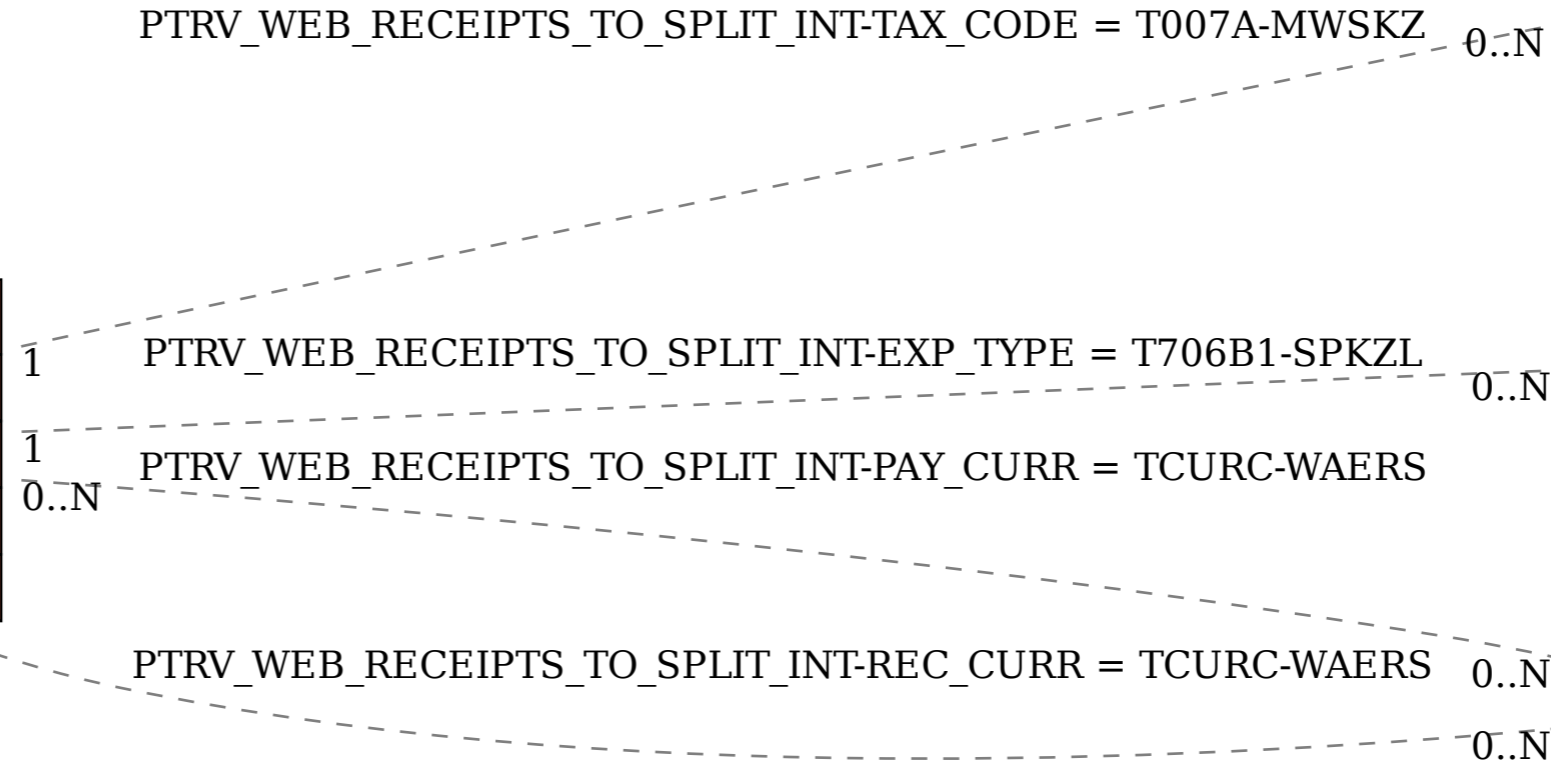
PTRV_WEB_RECEIPTS_TO_SPLIT_INT-TAX_CODE = T007A-MWSKZ
0..N

1
PTRV_WEB_RECEIPTS_TO_SPLIT_INT-EXP_TYPE = T706B1-SPKZL
0..N

1
PTRV_WEB_RECEIPTS_TO_SPLIT_INT-PAY_CURR = TCURC-WAERS
0..N

PTRV_WEB_RECEIPTS_TO_SPLIT_INT-REC_CURR = TCURC-WAERS
0..N
0..N